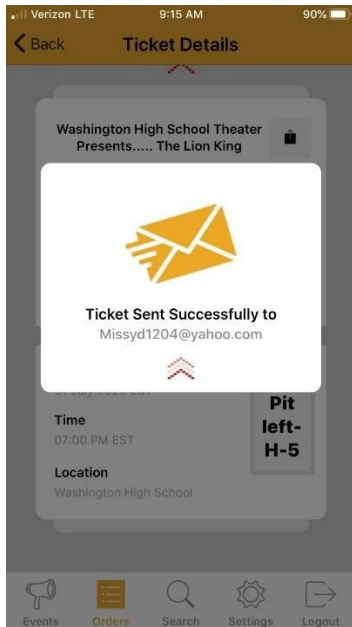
Verizon LTE 9:15 AM 90%

Back Ticket Details

Washington High School Theater Presents..... The Lion King

Ticket Sent Successfully to
Missyd1204@yahoo.com

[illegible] 2020 EST

Time
07:00 PM EST

Location
Washington High School

Pit
left-
H-5

Events Orders Search Settings Logout